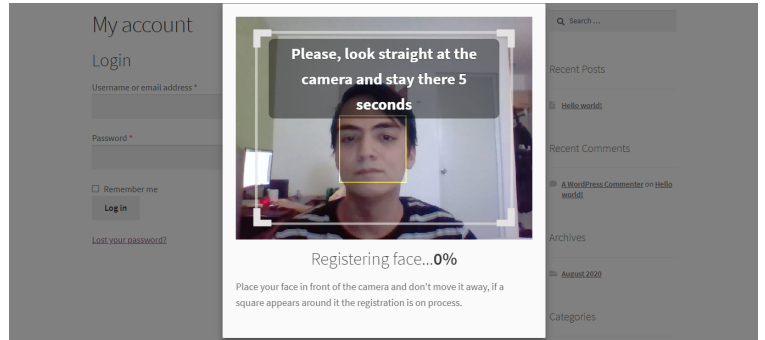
My account

Login

Username or email address *

Password *

☐ Remember me

Log in

Lost your password?

Please, look straight at the camera and stay there 5 seconds

Registering face...**0%**

Place your face in front of the camera and don't move it away, if a square appears around it the registration is on process.

Search ...

Recent Posts

Hello world!

Recent Comments

A WordPress Commenter on Hello world!

Archives

August 2020

Categories